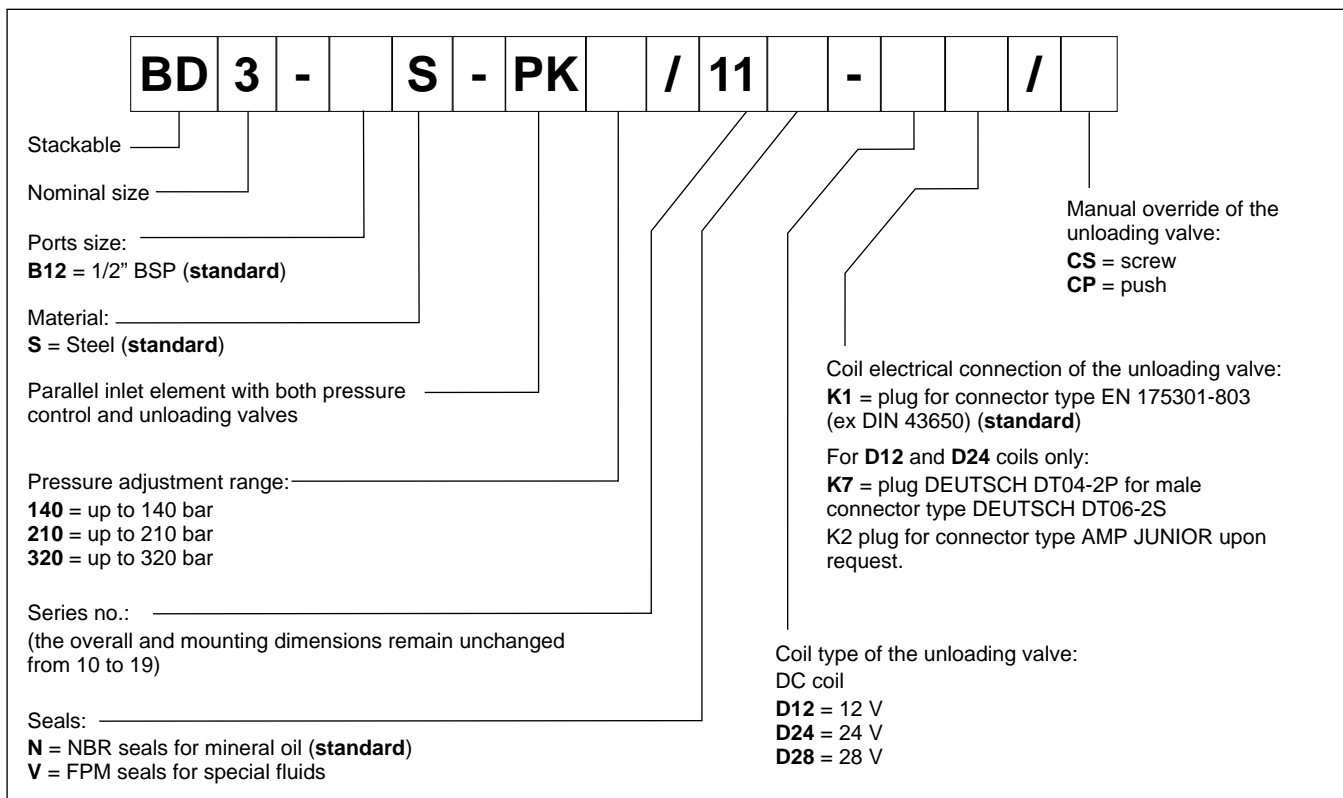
| BD | 3 | - |  | S | - | PK |  | / | 11 |  | - |  |  | / |  |
|---|---|---|---|---|---|---|---|---|---|---|---|---|---|---|---|

Stackable

Nominal size

Ports size:
**B12** = 1/2" BSP (**standard**)

Material:
**S** = Steel (**standard**)

Parallel inlet element with both pressure control and unloading valves

Pressure adjustment range:
**140** = up to 140 bar
**210** = up to 210 bar
**320** = up to 320 bar

Series no.:
(the overall and mounting dimensions remain unchanged from 10 to 19)

Seals:
**N** = NBR seals for mineral oil (**standard**)
**V** = FPM seals for special fluids

Manual override of the unloading valve:
**CS** = screw
**CP** = push

Coil electrical connection of the unloading valve:
**K1** = plug for connector type EN 175301-803 (ex DIN 43650) (**standard**)

For **D12** and **D24** coils only:
**K7** = plug DEUTSCH DT04-2P for male connector type DEUTSCH DT06-2S
K2 plug for connector type AMP JUNIOR upon request.

Coil type of the unloading valve:
DC coil
**D12** = 12 V
**D24** = 24 V
**D28** = 28 V